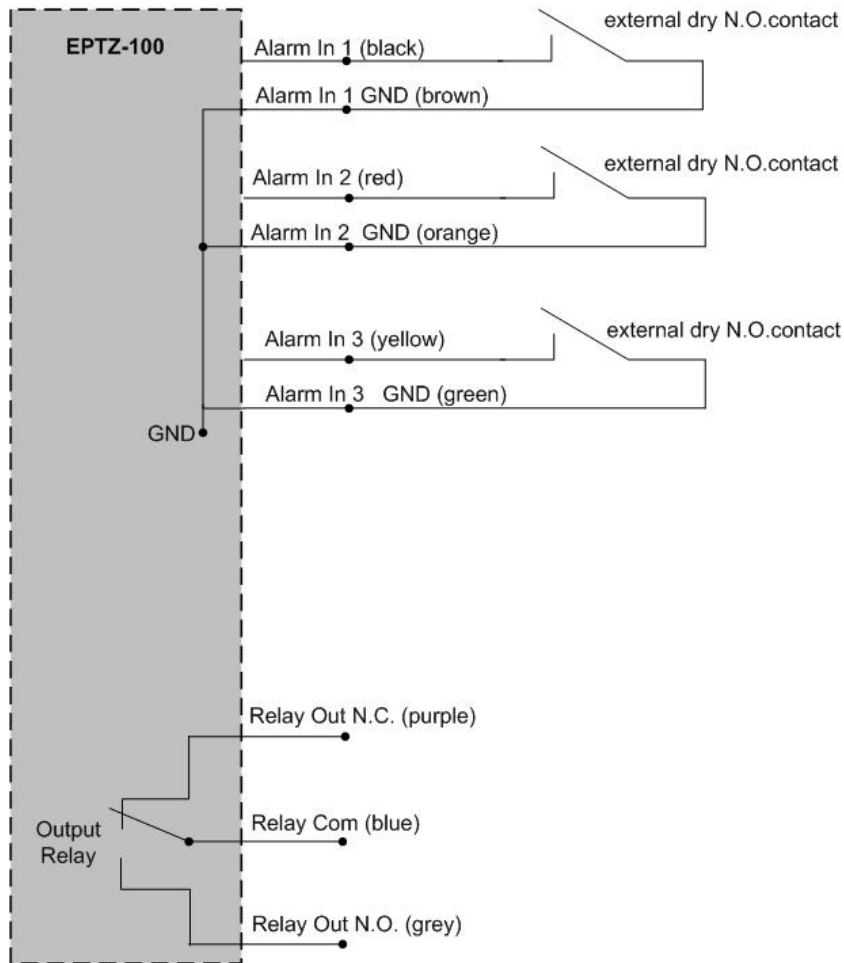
EPTZ-100

Alarm In 1 (black)

external dry N.O.contact

Alarm In 1 GND (brown)

Alarm In 2 (red)

external dry N.O.contact

Alarm In 2 GND (orange)

Alarm In 3 (yellow)

external dry N.O.contact

Alarm In 3 GND (green)

GND

Relay Out N.C. (purple)

Output Relay

Relay Com (blue)

Relay Out N.O. (grey)